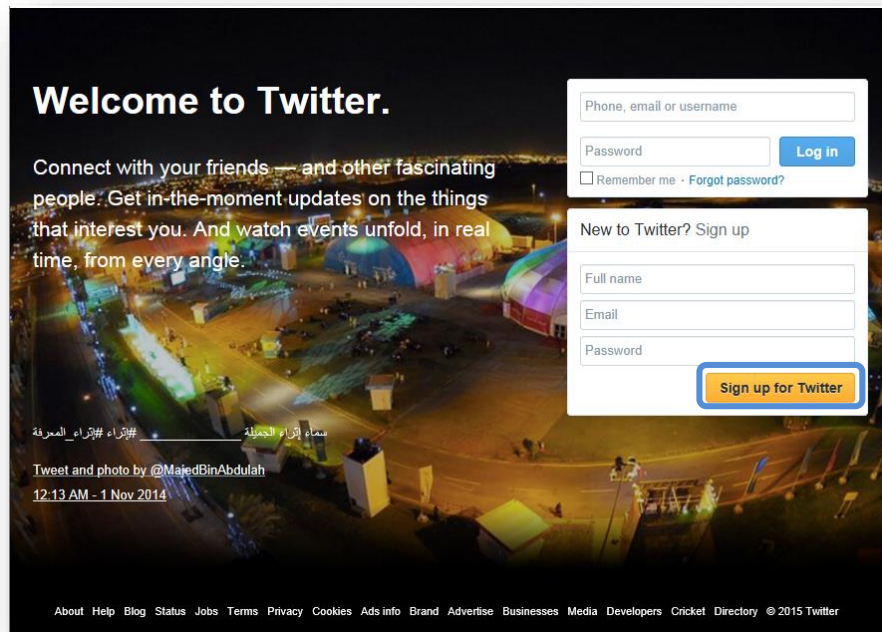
Welcome to Twitter.

Connect with your friends — and other fascinating people. Get in-the-moment updates on the things that interest you. And watch events unfold, in real time, from every angle.

سماء إثراء الجميلة ________ #إثراء #إثراء_المعرفة

Tweet and photo by @MajedBinAbdulah
12:13 AM - 1 Nov 2014

Phone, email or username
Password
Log in
Remember me · Forgot password?

New to Twitter? Sign up
Full name
Email
Password
Sign up for Twitter

About Help Blog Status Jobs Terms Privacy Cookies Ads info Brand Advertise Businesses Media Developers Cricket Directory © 2015 Twitter